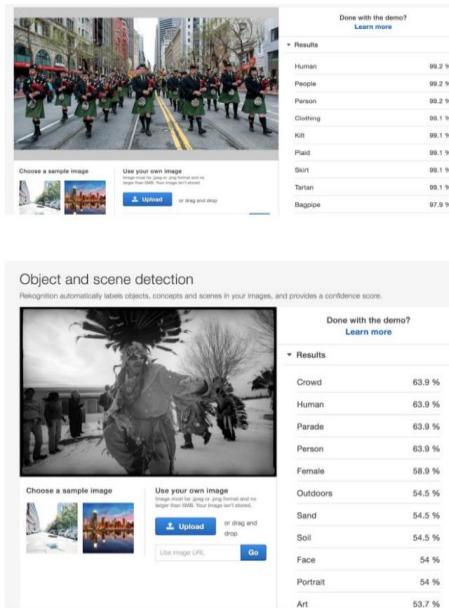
Done with the demo?
Learn more

Results

| | |
|---|---|
| Human | 99.2 % |
| People | 99.2 % |
| Person | 99.2 % |
| Clothing | 99.1 % |
| Kilt | 99.1 % |
| Plaid | 99.1 % |
| Skirt | 99.1 % |
| Tartan | 99.1 % |
| Bagpipe | 97.9 % |

Choose a sample image

Use your own image
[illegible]

Upload or drag and drop

Object and scene detection

Rekognition automatically labels objects, concepts and scenes in your images, and provides a confidence score.

Done with the demo?
Learn more

Results

| | |
|---|---|
| Crowd | 63.9 % |
| Human | 63.9 % |
| Parade | 63.9 % |
| Person | 63.9 % |
| Female | 58.9 % |
| Outdoors | 54.5 % |
| Sand | 54.5 % |
| Soil | 54.5 % |
| Face | 54 % |
| Portrait | 54 % |
| Art | 53.7 % |

Choose a sample image

Use your own image
Image must be .jpeg or .png format and no larger than 5MB. Your image isn't stored.

Upload or drag and drop

Use image URL Go